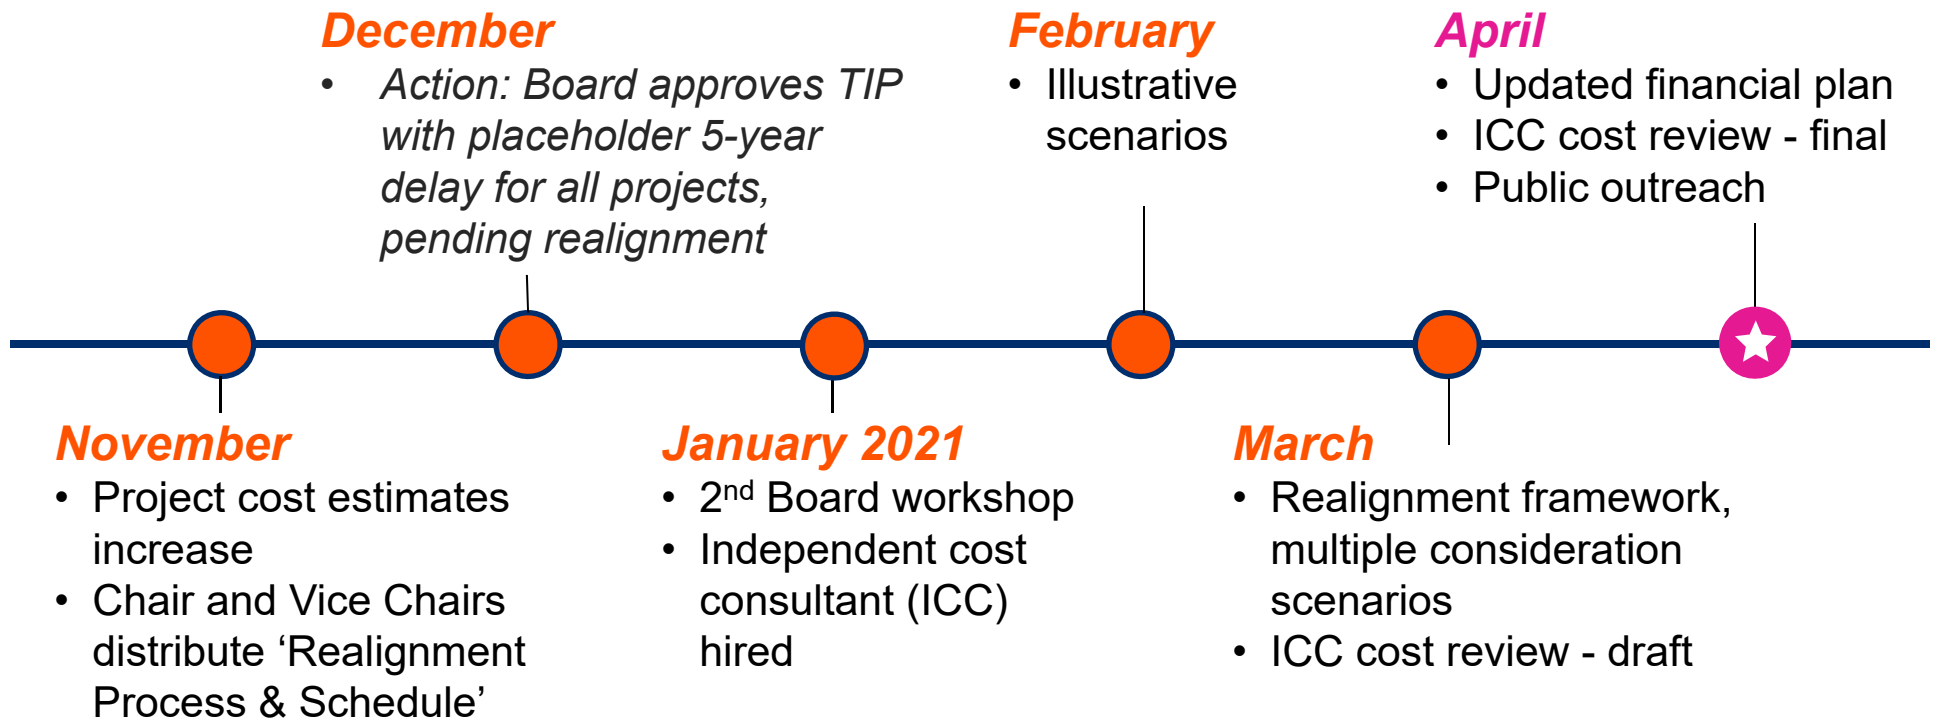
December
- Action: Board approves TIP with placeholder 5-year delay for all projects, pending realignment

February
- Illustrative scenarios

April
- Updated financial plan
- ICC cost review - final
- Public outreach

November
- Project cost estimates increase
- Chair and Vice Chairs distribute ‘Realignment Process & Schedule’

January 2021
- 2$^{nd}$ Board workshop
- Independent cost consultant (ICC) hired

March
- Realignment framework, multiple consideration scenarios
- ICC cost review - draft